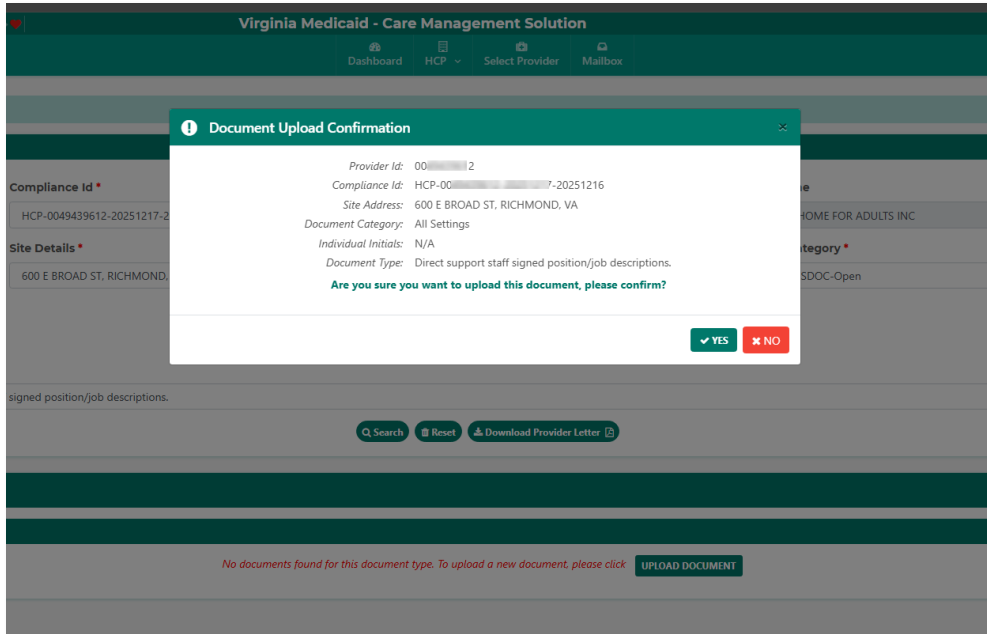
Virginia Medicaid - Care Management Solution

Dashboard  HCP  Select Provider  Mailbox

Document Upload Confirmation

Provider Id: 00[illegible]2
Compliance Id: HCP-00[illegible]7-20251216
Site Address: 600 E BROAD ST, RICHMOND, VA
Document Category: All Settings
Individual Initials: N/A
Document Type: Direct support staff signed position/job descriptions.

Are you sure you want to upload this document, please confirm?

YES  NO

Compliance Id *
HCP-0049439612-20251217-2
Site Details *
600 E BROAD ST, RICHMOND,

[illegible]e
HOME FOR ADULTS INC
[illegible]tegory *
SDOC-Open

signed position/job descriptions.

Search  Reset  Download Provider Letter

No documents found for this document type. To upload a new document, please click  UPLOAD DOCUMENT